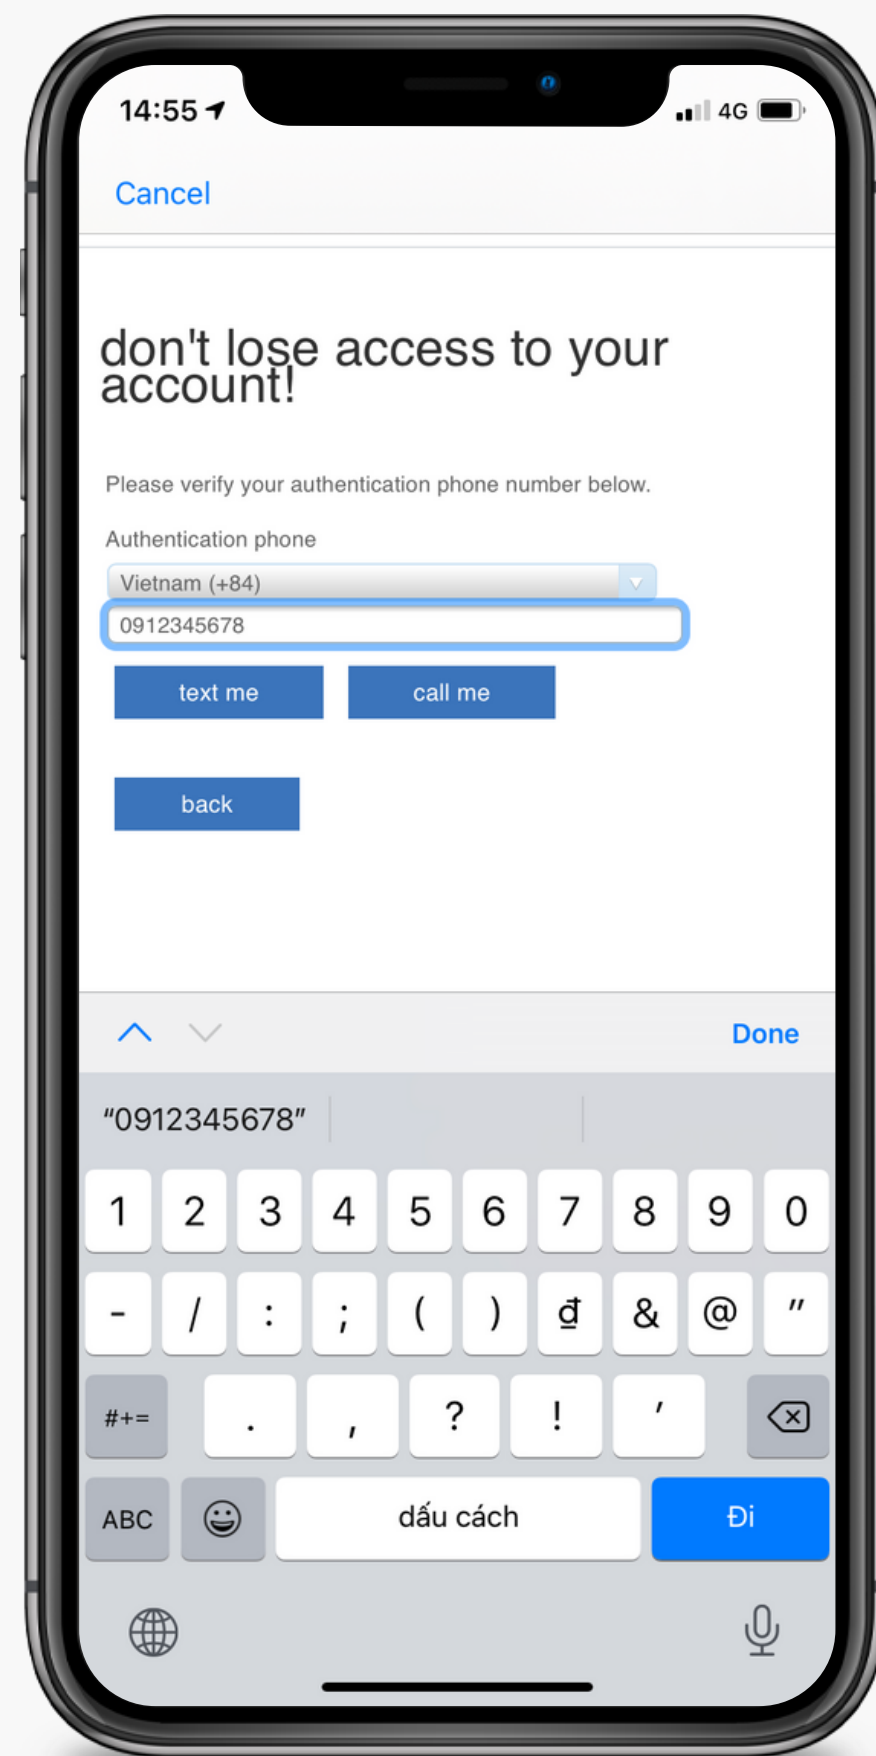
14:55 4G

Cancel

don't lose access to your account!

Please verify your authentication phone number below.

Authentication phone

Vietnam (+84)

0912345678

text me call me

back

Done

“0912345678”

1 2 3 4 5 6 7 8 9 0

- / : ; ( ) đ & @ "

#+= . , ? ! '

ABC dấu cách Đi